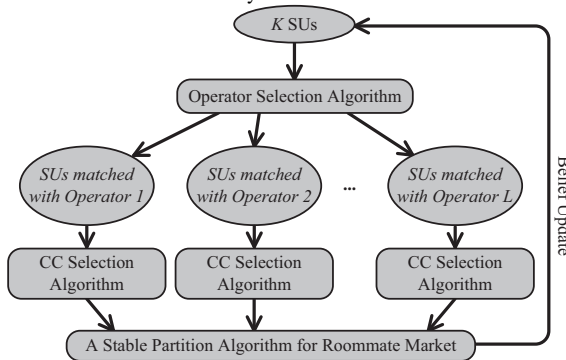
$K$ SUs

Operator Selection Algorithm

SUs matched with Operator 1

SUs matched with Operator 2

...

SUs matched with Operator L

CC Selection Algorithm

CC Selection Algorithm

CC Selection Algorithm

A Stable Partition Algorithm for Roommate Market

Belief Update